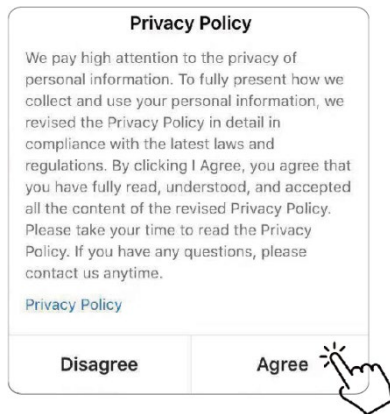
Privacy Policy

We pay high attention to the privacy of personal information. To fully present how we collect and use your personal information, we revised the Privacy Policy in detail in compliance with the latest laws and regulations. By clicking I Agree, you agree that you have fully read, understood, and accepted all the content of the revised Privacy Policy. Please take your time to read the Privacy Policy. If you have any questions, please contact us anytime.

Privacy Policy

Disagree

Agree